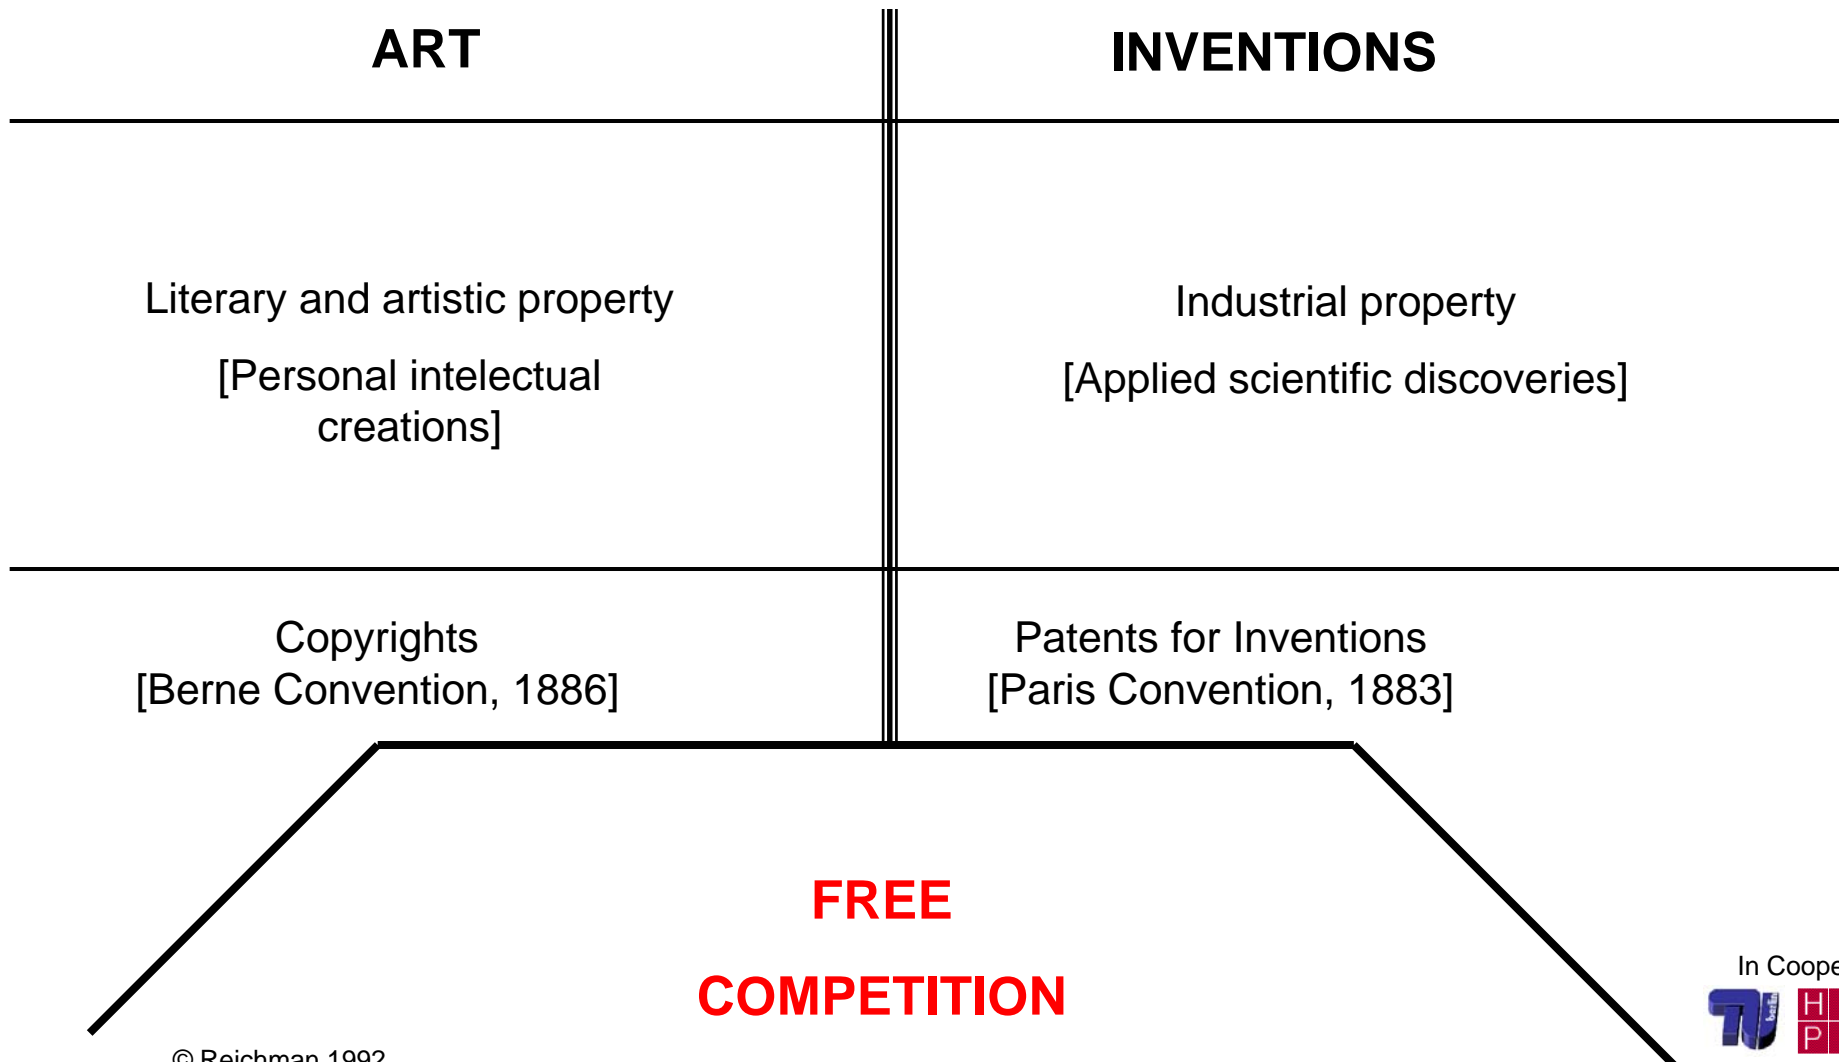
ART

INVENTIONS

Literary and artistic property

[Personal intelectual creations]

Industrial property

[Applied scientific discoveries]

Copyrights
[Berne Convention, 1886]

Patents for Inventions
[Paris Convention, 1883]

FREE

COMPETITION

© Reichman 1992

In Coope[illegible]

TU berlin

H
P